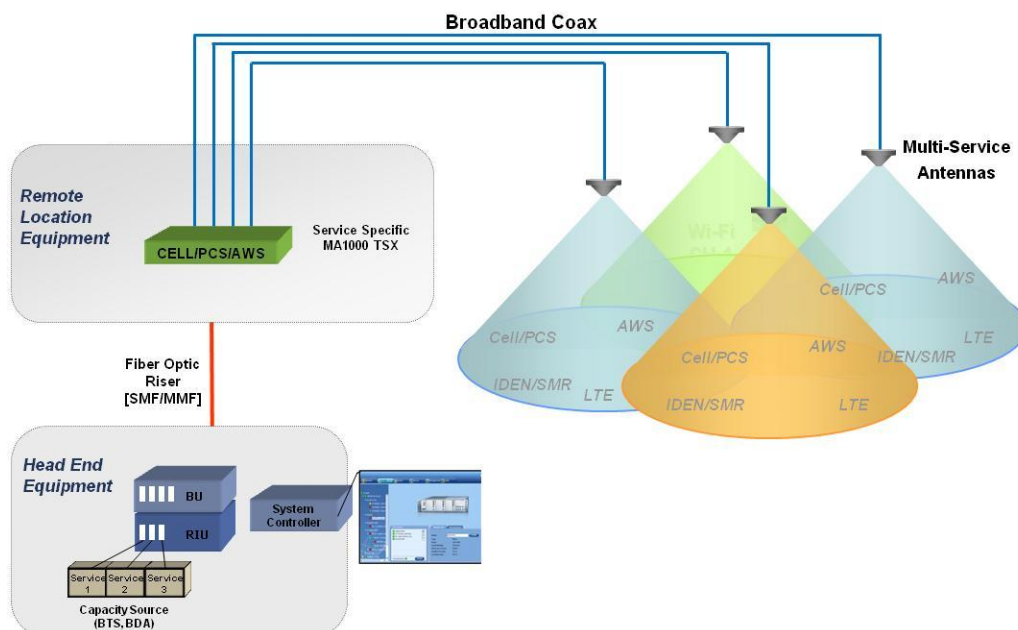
Broadband Coax

Multi-Service Antennas

Remote Location Equipment

CELL/PCS/AWS

Service Specific MA1000 TSX

Wi-Fi

Cell/PCS

AWS

Cell/PCS

AWS

LTE

Cell/PCS

AWS

IDEN/SMR

IDEN/SMR

LTE

IDEN/SMR

LTE

Fiber Optic Riser [SMF/MMF]

Head End Equipment

BU

RIU

System Controller

Service 1

Service 2

Service 3

Capacity Source (BTS, BDA)